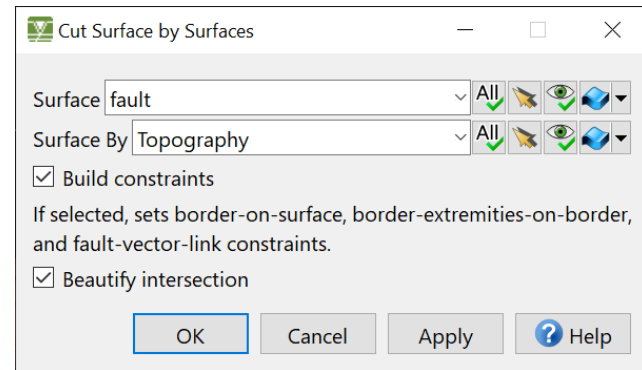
Cut Surface by Surfaces

Surface fault
All

Surface By Topography
All

Build constraints

If selected, sets border-on-surface, border-extremities-on-border, and fault-vector-link constraints.

Beautify intersection

OK Cancel Apply Help